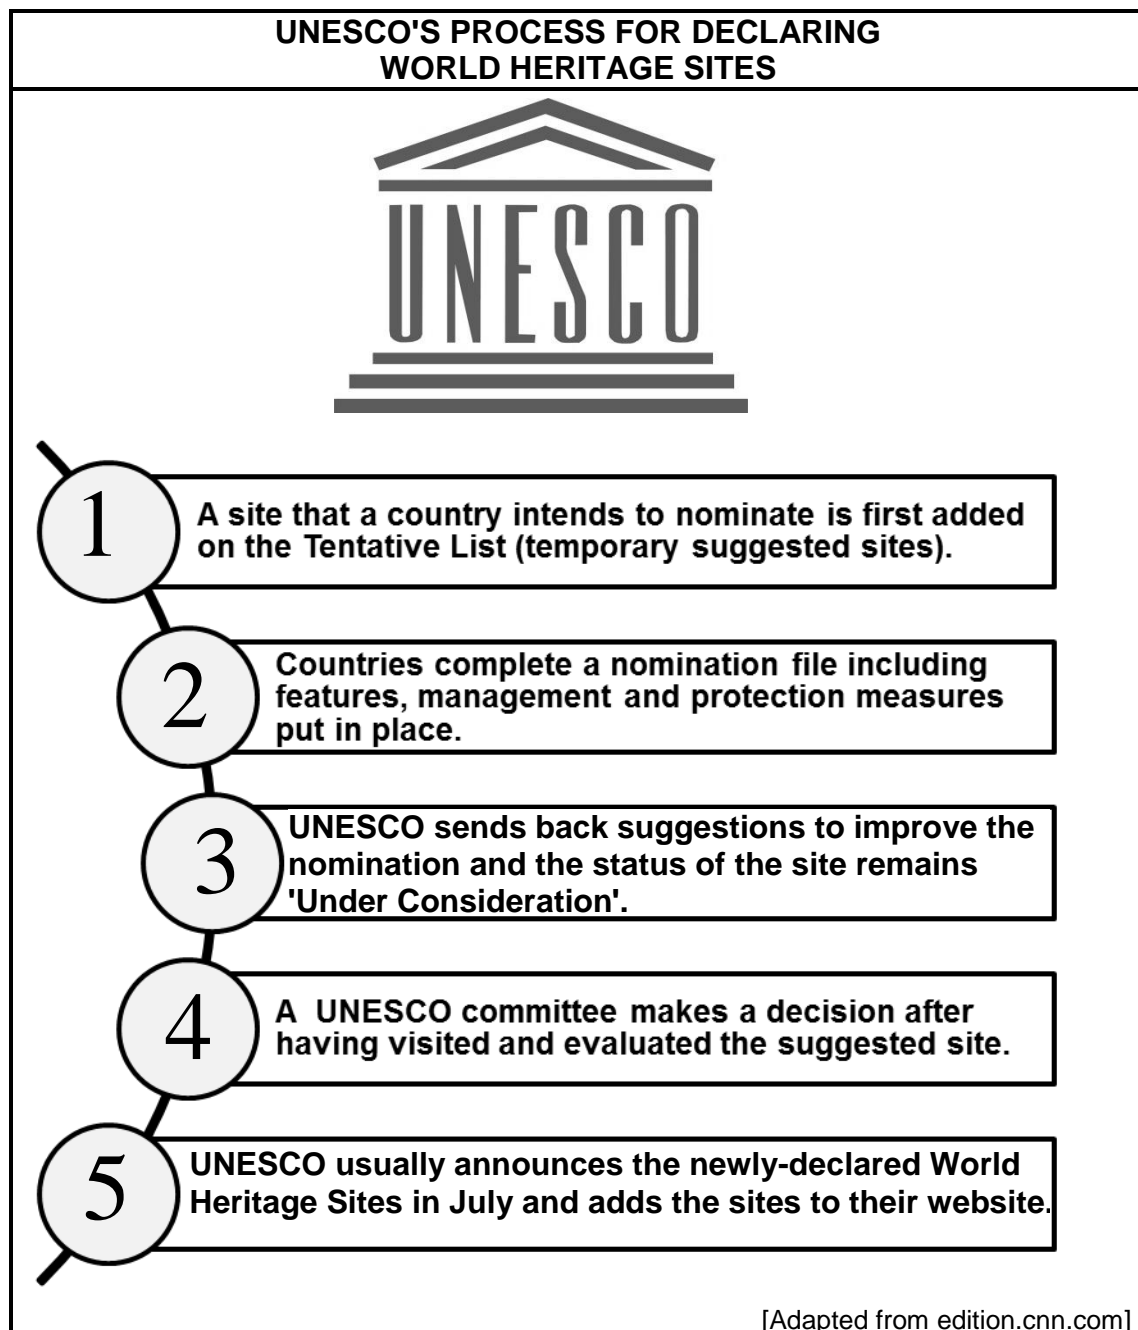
UNESCO'S PROCESS FOR DECLARING WORLD HERITAGE SITES

UNESCO

1 A site that a country intends to nominate is first added on the Tentative List (temporary suggested sites).

2 Countries complete a nomination file including features, management and protection measures put in place.

3 UNESCO sends back suggestions to improve the nomination and the status of the site remains 'Under Consideration'.

4 A UNESCO committee makes a decision after having visited and evaluated the suggested site.

5 UNESCO usually announces the newly-declared World Heritage Sites in July and adds the sites to their website.

[Adapted from edition.cnn.com]